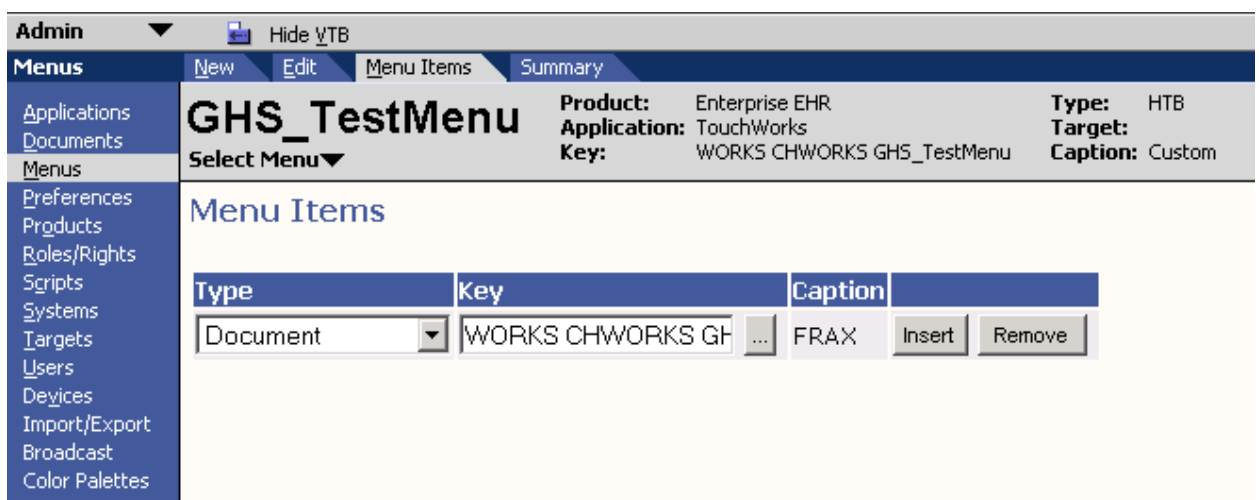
Admin

Hide VTB

Menus

New Edit Menu Items Summary

Applications
Documents
Menus
Preferences
Products
Roles/Rights
Scripts
Systems
Targets
Users
Devices
Import/Export
Broadcast
Color Palettes

GHS_TestMenu
Select Menu

Product: Enterprise EHR
Application: TouchWorks
Key: WORKS CHWORKS GHS_TestMenu

Type: HTB
Target:
Caption: Custom

Menu Items

| Type | Key | Caption | |
|---|---|---|---|
| Document | WORKS CHWORKS GH ... | FRAX | Insert Remove |